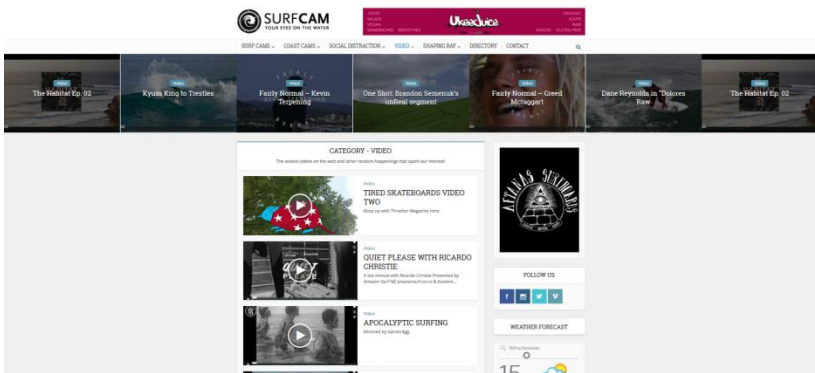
SURFCAM
YOUR EYES ON THE WATER

UkeeJuice

SURF CAMS COAST CAMS SOCIAL DISTRACTION VIDEO SHAPING BAY DIRECTORY CONTACT

Video
The Habitat Ep. 02

Video
Kyuss King to Trestles

Video
Fairly Normal – Kevin Terpening

Video
One Shot: Brandon Semenuk's unReal segment

Video
Fairly Normal – Creed Mctaggart

Video
Dane Reynolds in "Dolores Raw"

Video
The Habitat Ep. 02

CATEGORY - VIDEO
The lastest videos on the web and other random happenings that spark our interest

Video
TIRED SKATEBOARDS VIDEO TWO
Keep up with Thrasher Magazine here:

Video
QUIET PLEASE WITH RICARDO CHRISTIE
A few minute with Ricardo Christie Presented by Amazon Surf NZ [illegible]

Video
APOCALYPTIC SURFING
Directed by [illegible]

FOLLOW US

WEATHER FORECAST

15